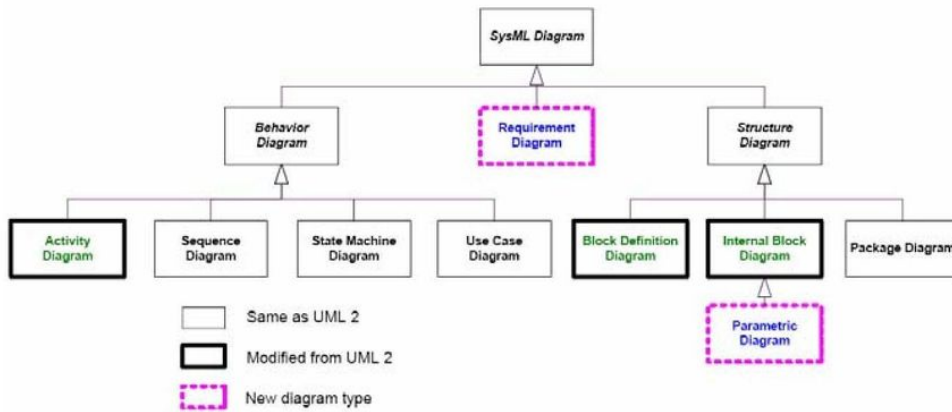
SysML Diagram

Behavior Diagram

Requirement Diagram

Structure Diagram

Activity Diagram

Sequence Diagram

State Machine Diagram

Use Case Diagram

Block Definition Diagram

Internal Block Diagram

Package Diagram

Parametric Diagram

Same as UML 2

Modified from UML 2

New diagram type